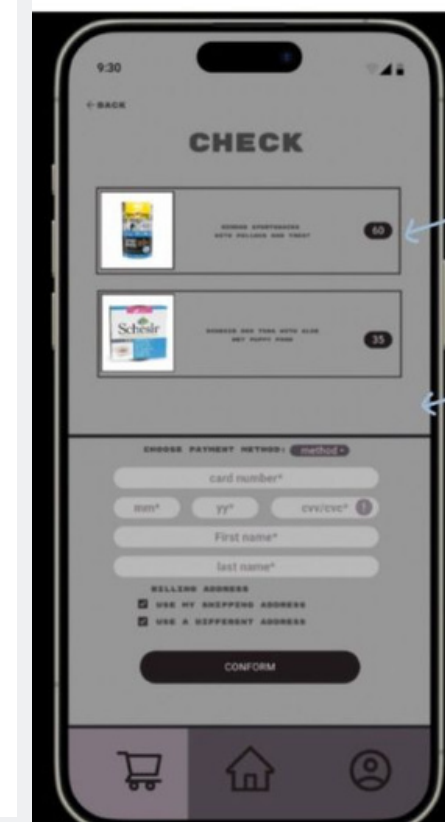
9:30

← BACK

CHECK

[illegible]
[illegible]

60

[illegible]
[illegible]

35

Schesir

CHOOSE PAYMENT METHOD: method

card number*

mm*

yy*

cvv/cvc*

First name*

last name*

BILLING ADDRESS

USE MY SHIPPING ADDRESS

USE A DIFFERENT ADDRESS

CONFORM